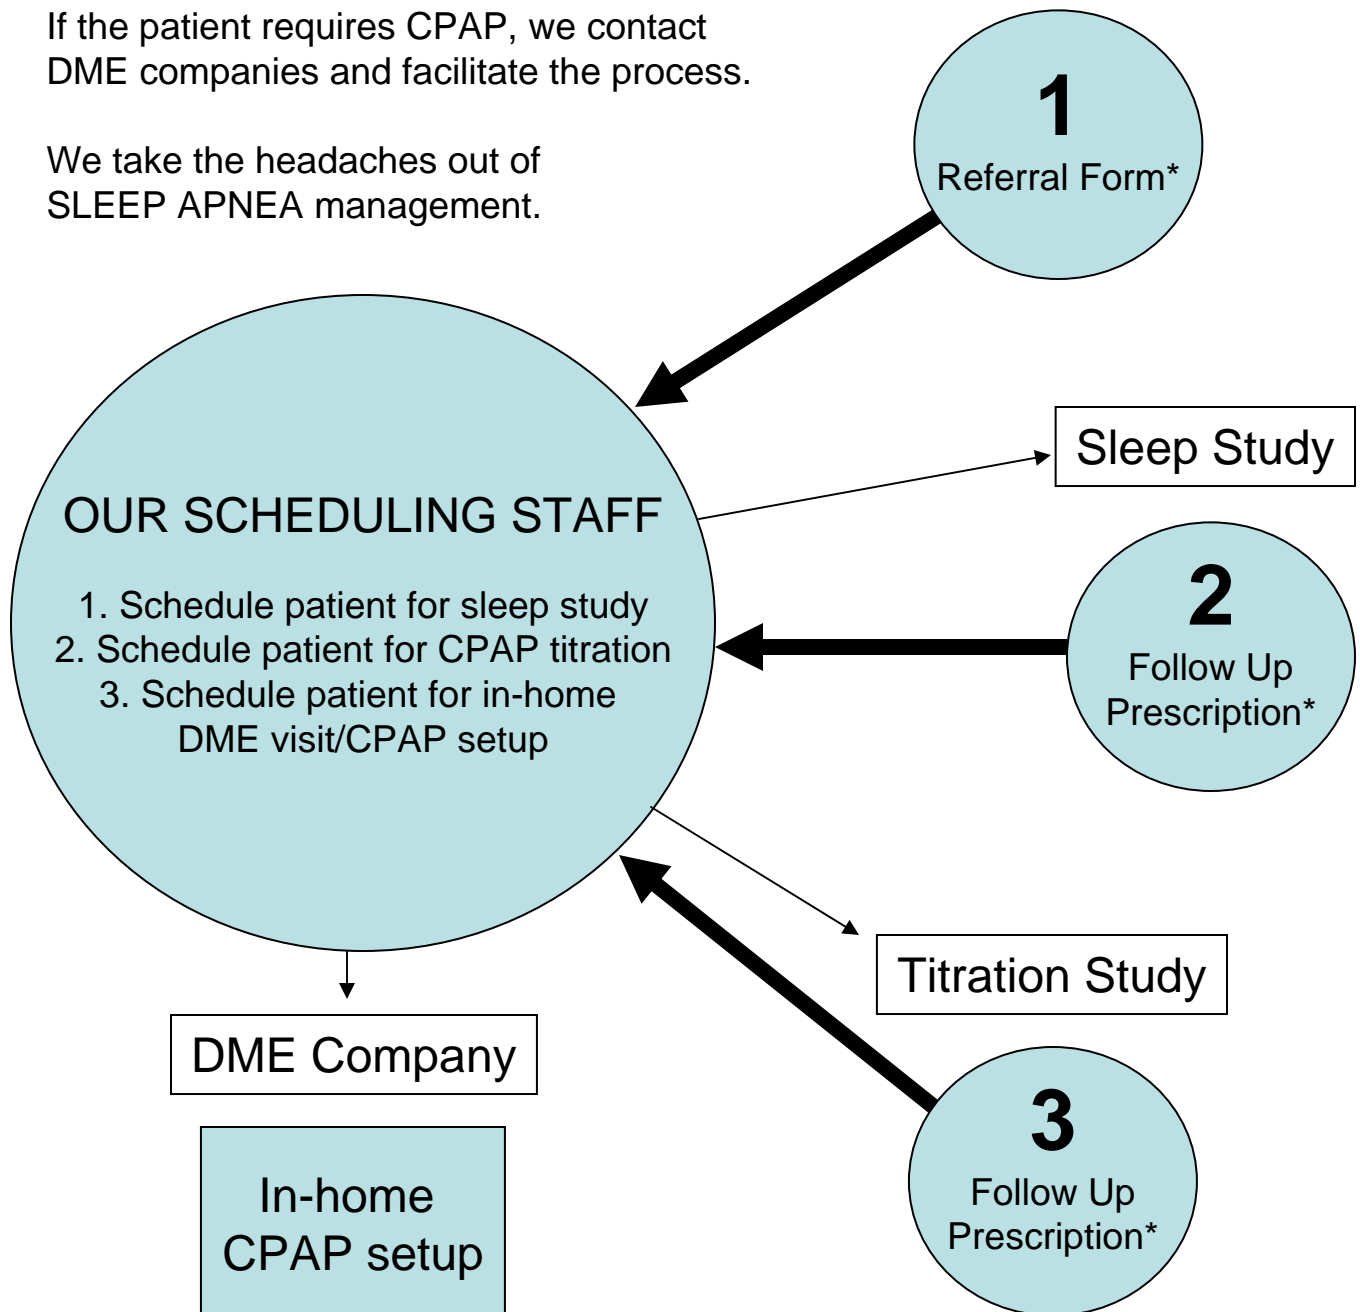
If the patient requires CPAP, we contact DME companies and facilitate the process.

We take the headaches out of SLEEP APNEA management.

1
Referral Form*

Sleep Study

OUR SCHEDULING STAFF

1. Schedule patient for sleep study
2. Schedule patient for CPAP titration
3. Schedule patient for in-home DME visit/CPAP setup

2
Follow Up Prescription*

Titration Study

DME Company

In-home CPAP setup

3
Follow Up Prescription*